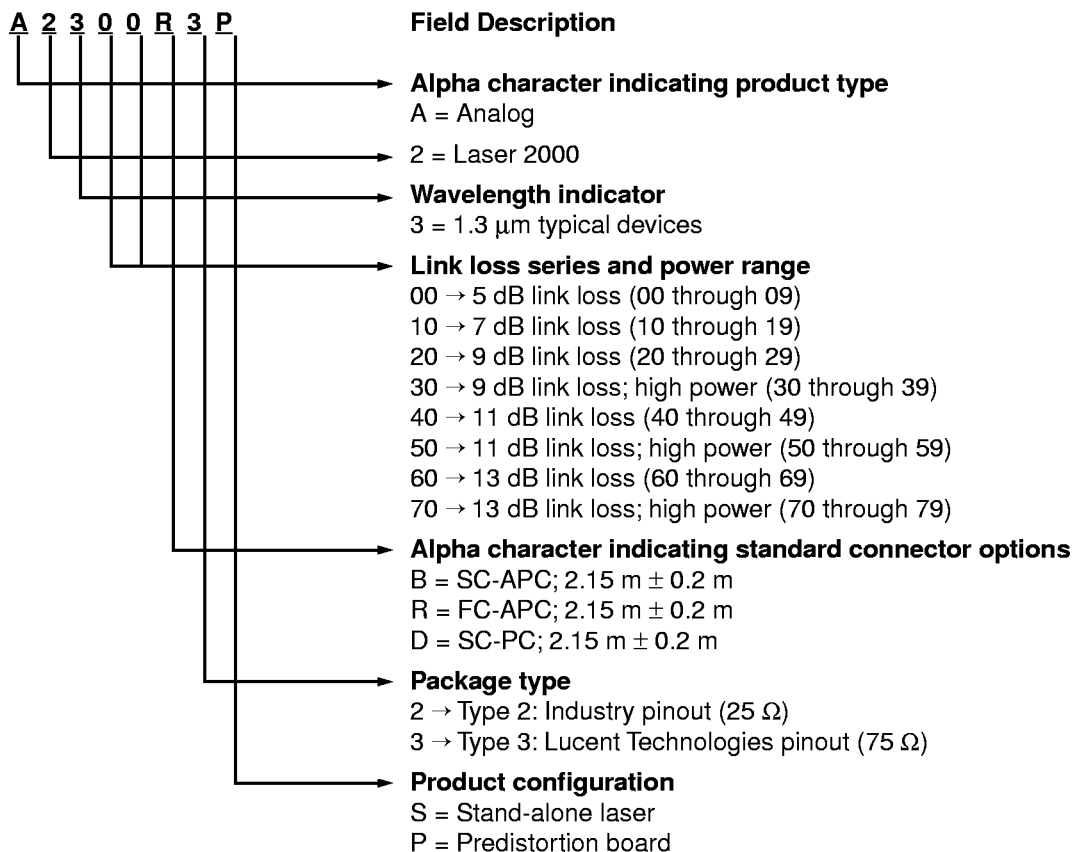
A 2 3 0 0 R 3 P

Field Description

Alpha character indicating product type
A = Analog

2 = Laser 2000

Wavelength indicator
3 = 1.3 $\mu$m typical devices

Link loss series and power range
00 $\rightarrow$ 5 dB link loss (00 through 09)
10 $\rightarrow$ 7 dB link loss (10 through 19)
20 $\rightarrow$ 9 dB link loss (20 through 29)
30 $\rightarrow$ 9 dB link loss; high power (30 through 39)
40 $\rightarrow$ 11 dB link loss (40 through 49)
50 $\rightarrow$ 11 dB link loss; high power (50 through 59)
60 $\rightarrow$ 13 dB link loss (60 through 69)
70 $\rightarrow$ 13 dB link loss; high power (70 through 79)

Alpha character indicating standard connector options
B = SC-APC; 2.15 m $\pm$ 0.2 m
R = FC-APC; 2.15 m $\pm$ 0.2 m
D = SC-PC; 2.15 m $\pm$ 0.2 m

Package type
2 $\rightarrow$ Type 2: Industry pinout (25 $\Omega$)
3 $\rightarrow$ Type 3: Lucent Technologies pinout (75 $\Omega$)

Product configuration
S = Stand-alone laser
P = Predistortion board